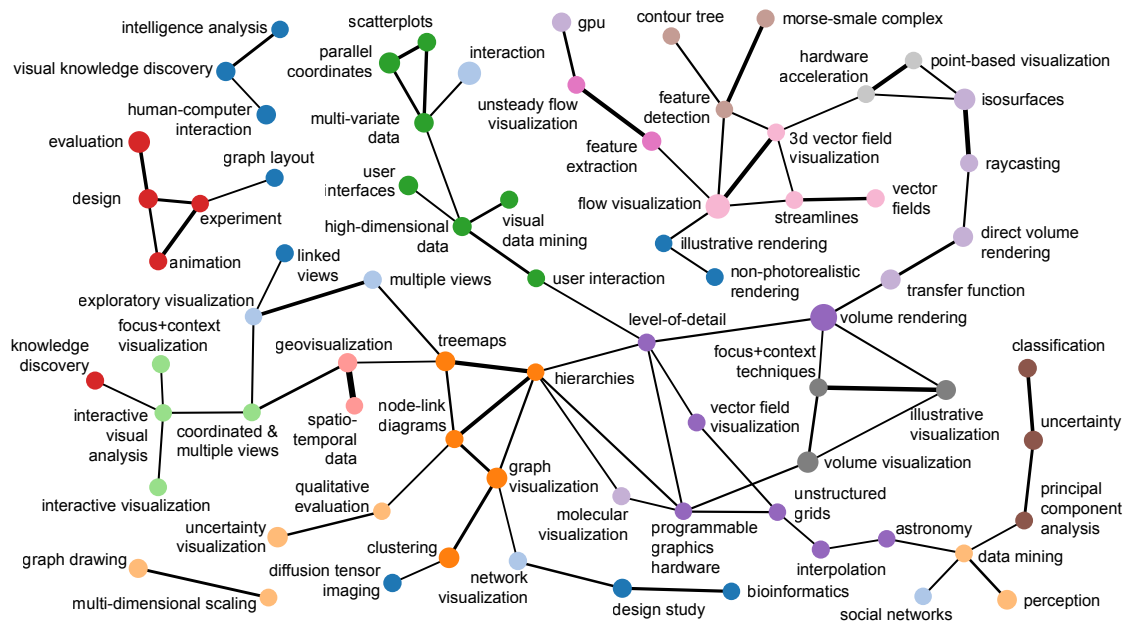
intelligence analysis
visual knowledge discovery
human-computer interaction
evaluation
graph layout
design
experiment
animation
scatterplots
parallel coordinates
interaction
multi-variate data
user interfaces
high-dimensional data
visual data mining
user interaction
linked views
multiple views
exploratory visualization
focus+context visualization
knowledge discovery
interactive visual analysis
coordinated & multiple views
interactive visualization
geovisualization
spatio-temporal data
treemaps
hierarchies
node-link diagrams
graph visualization
qualitative evaluation
uncertainty visualization
graph drawing
multi-dimensional scaling
clustering
diffusion tensor imaging
network visualization
design study
bioinformatics
molecular visualization
programmable graphics hardware
gpu
unsteady flow visualization
feature extraction
contour tree
morse-smale complex
feature detection
hardware acceleration
point-based visualization
isosurfaces
3d vector field visualization
raycasting
flow visualization
streamlines
vector fields
illustrative rendering
non-photorealistic rendering
direct volume rendering
transfer function
level-of-detail
volume rendering
focus+context techniques
illustrative visualization
vector field visualization
volume visualization
unstructured grids
interpolation
astronomy
data mining
social networks
perception
classification
uncertainty
principal component analysis